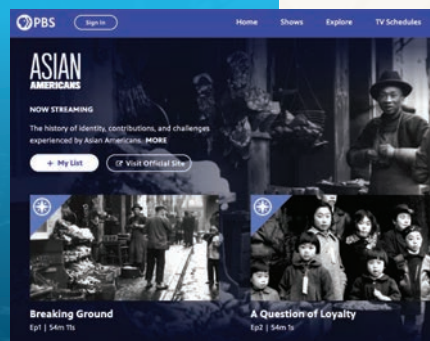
PBS
Sign In
Home
Shows
Explore
TV Schedules

ASIAN
AMERICANS

NOW STREAMING

The history of identity, contributions, and challenges experienced by Asian Americans. MORE

+ My List
Visit Official Site

Breaking Ground
Ep1 | 54m 11s

A Question of Loyalty
Ep2 | 54m 1s